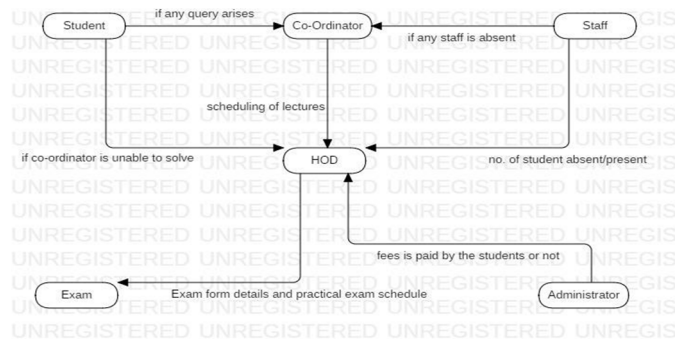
Student

if any query arises

Co-Ordinator

if any staff is absent

Staff

scheduling of lectures

if co-ordinator is unable to solve

HOD

no. of student absent/present

fees is paid by the students or not

Exam

Exam form details and practical exam schedule

Administrator

UNREGISTERED UNREGISTERED UNREGISTERED UNREGISTERED